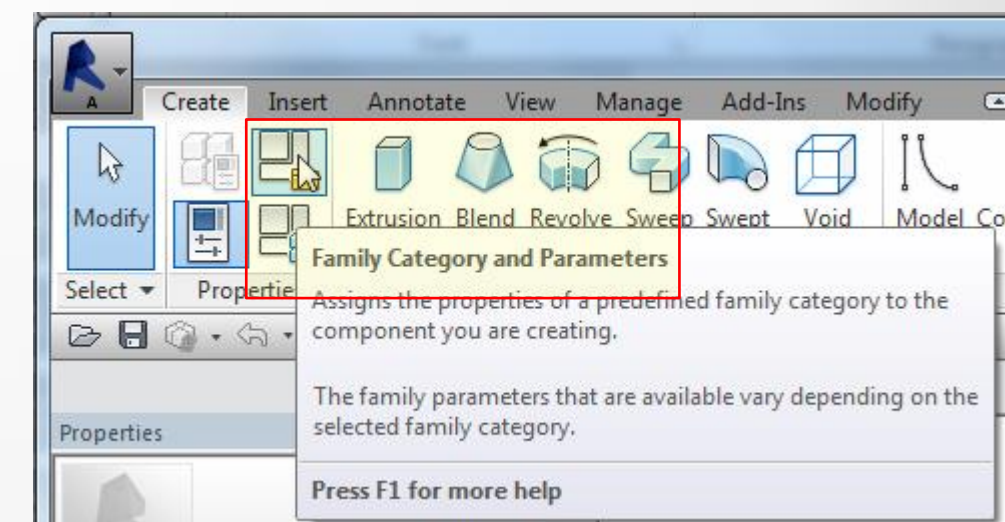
A

Create Insert Annotate View Manage Add-Ins Modify

Modify

Extrusion Blend Revolve Sweep Swept Void Model Co

Select ▾ Propertie

Family Category and Parameters

Assigns the properties of a predefined family category to the component you are creating.

The family parameters that are available vary depending on the selected family category.

Properties

Press F1 for more help